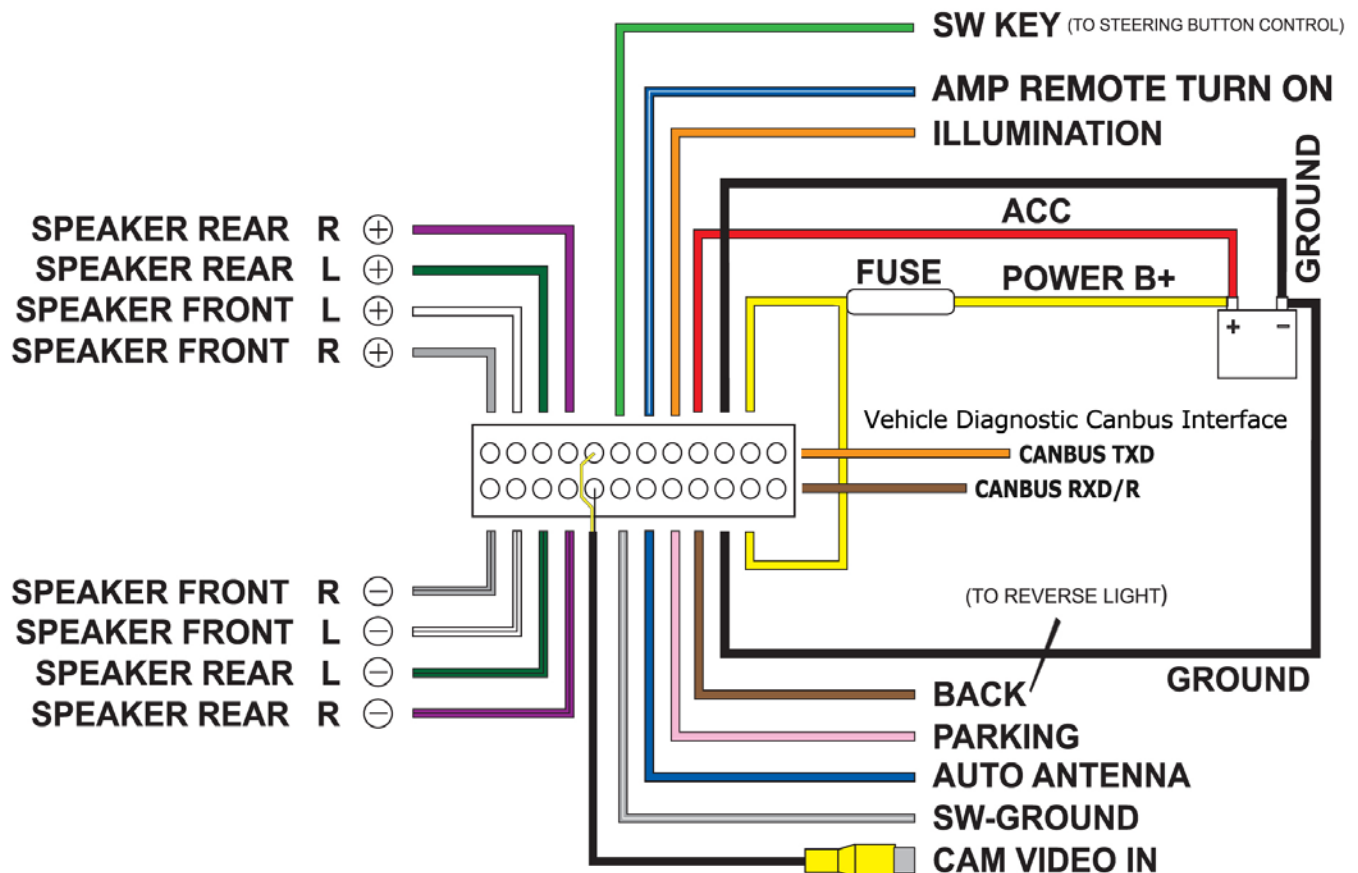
SW KEY (TO STEERING BUTTON CONTROL)
AMP REMOTE TURN ON
ILLUMINATION
GROUND
ACC
FUSE
POWER B+
+ −

SPEAKER REAR R ⊕
SPEAKER REAR L ⊕
SPEAKER FRONT L ⊕
SPEAKER FRONT R ⊕

Vehicle Diagnostic Canbus Interface
CANBUS TXD
CANBUS RXD/R

SPEAKER FRONT R ⊖
SPEAKER FRONT L ⊖
SPEAKER REAR L ⊖
SPEAKER REAR R ⊖

(TO REVERSE LIGHT)
GROUND
BACK
PARKING
AUTO ANTENNA
SW-GROUND
CAM VIDEO IN